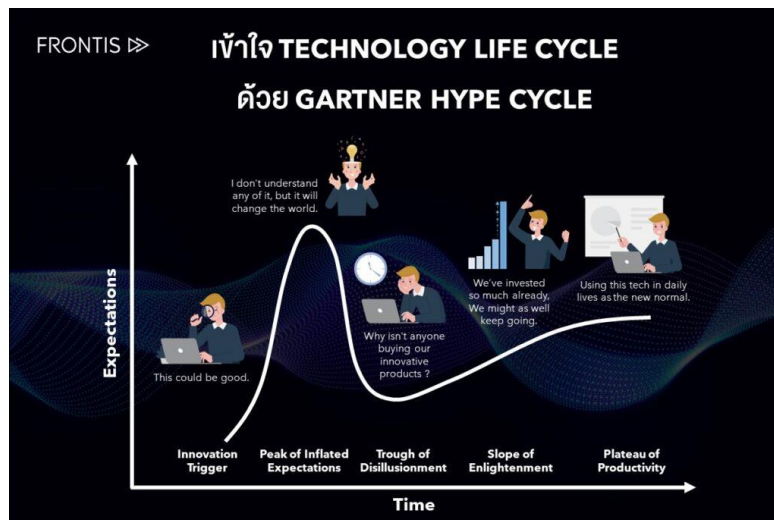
FRONTIS ⊳

เข้าใจ TECHNOLOGY LIFE CYCLE
ด้วย GARTNER HYPE CYCLE

I don't understand any of it, but it will change the world.

We've invested so much already, We might as well keep going.

Using this tech in daily lives as the new normal.

Why isn't anyone buying our innovative products ?

This could be good.

Expectations

Innovation Trigger

Peak of Inflated Expectations

Trough of Disillusionment

Slope of Enlightenment

Plateau of Productivity

Time